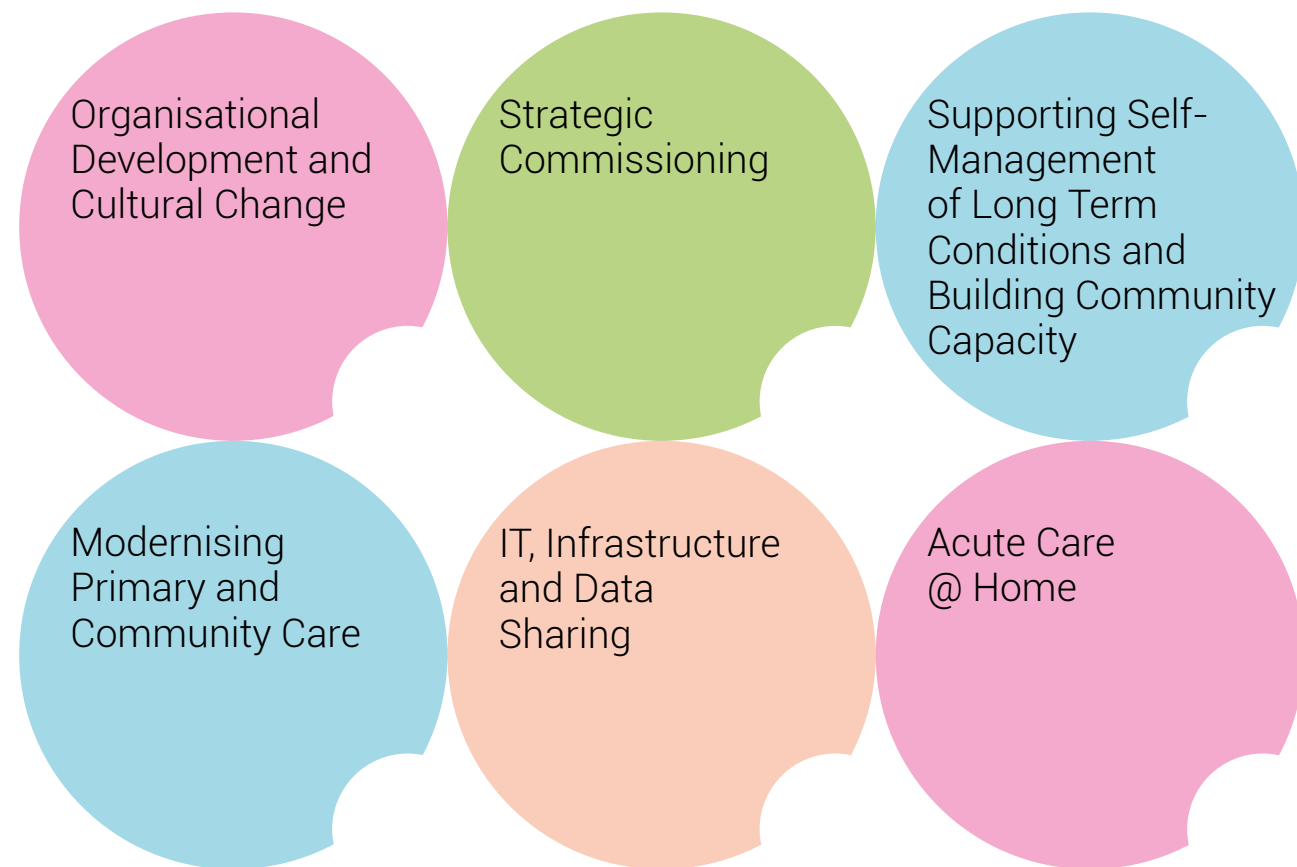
Organisational Development and Cultural Change

Strategic Commissioning

Supporting Self-Management of Long Term Conditions and Building Community Capacity

Modernising Primary and Community Care

IT, Infrastructure and Data Sharing

Acute Care @ Home